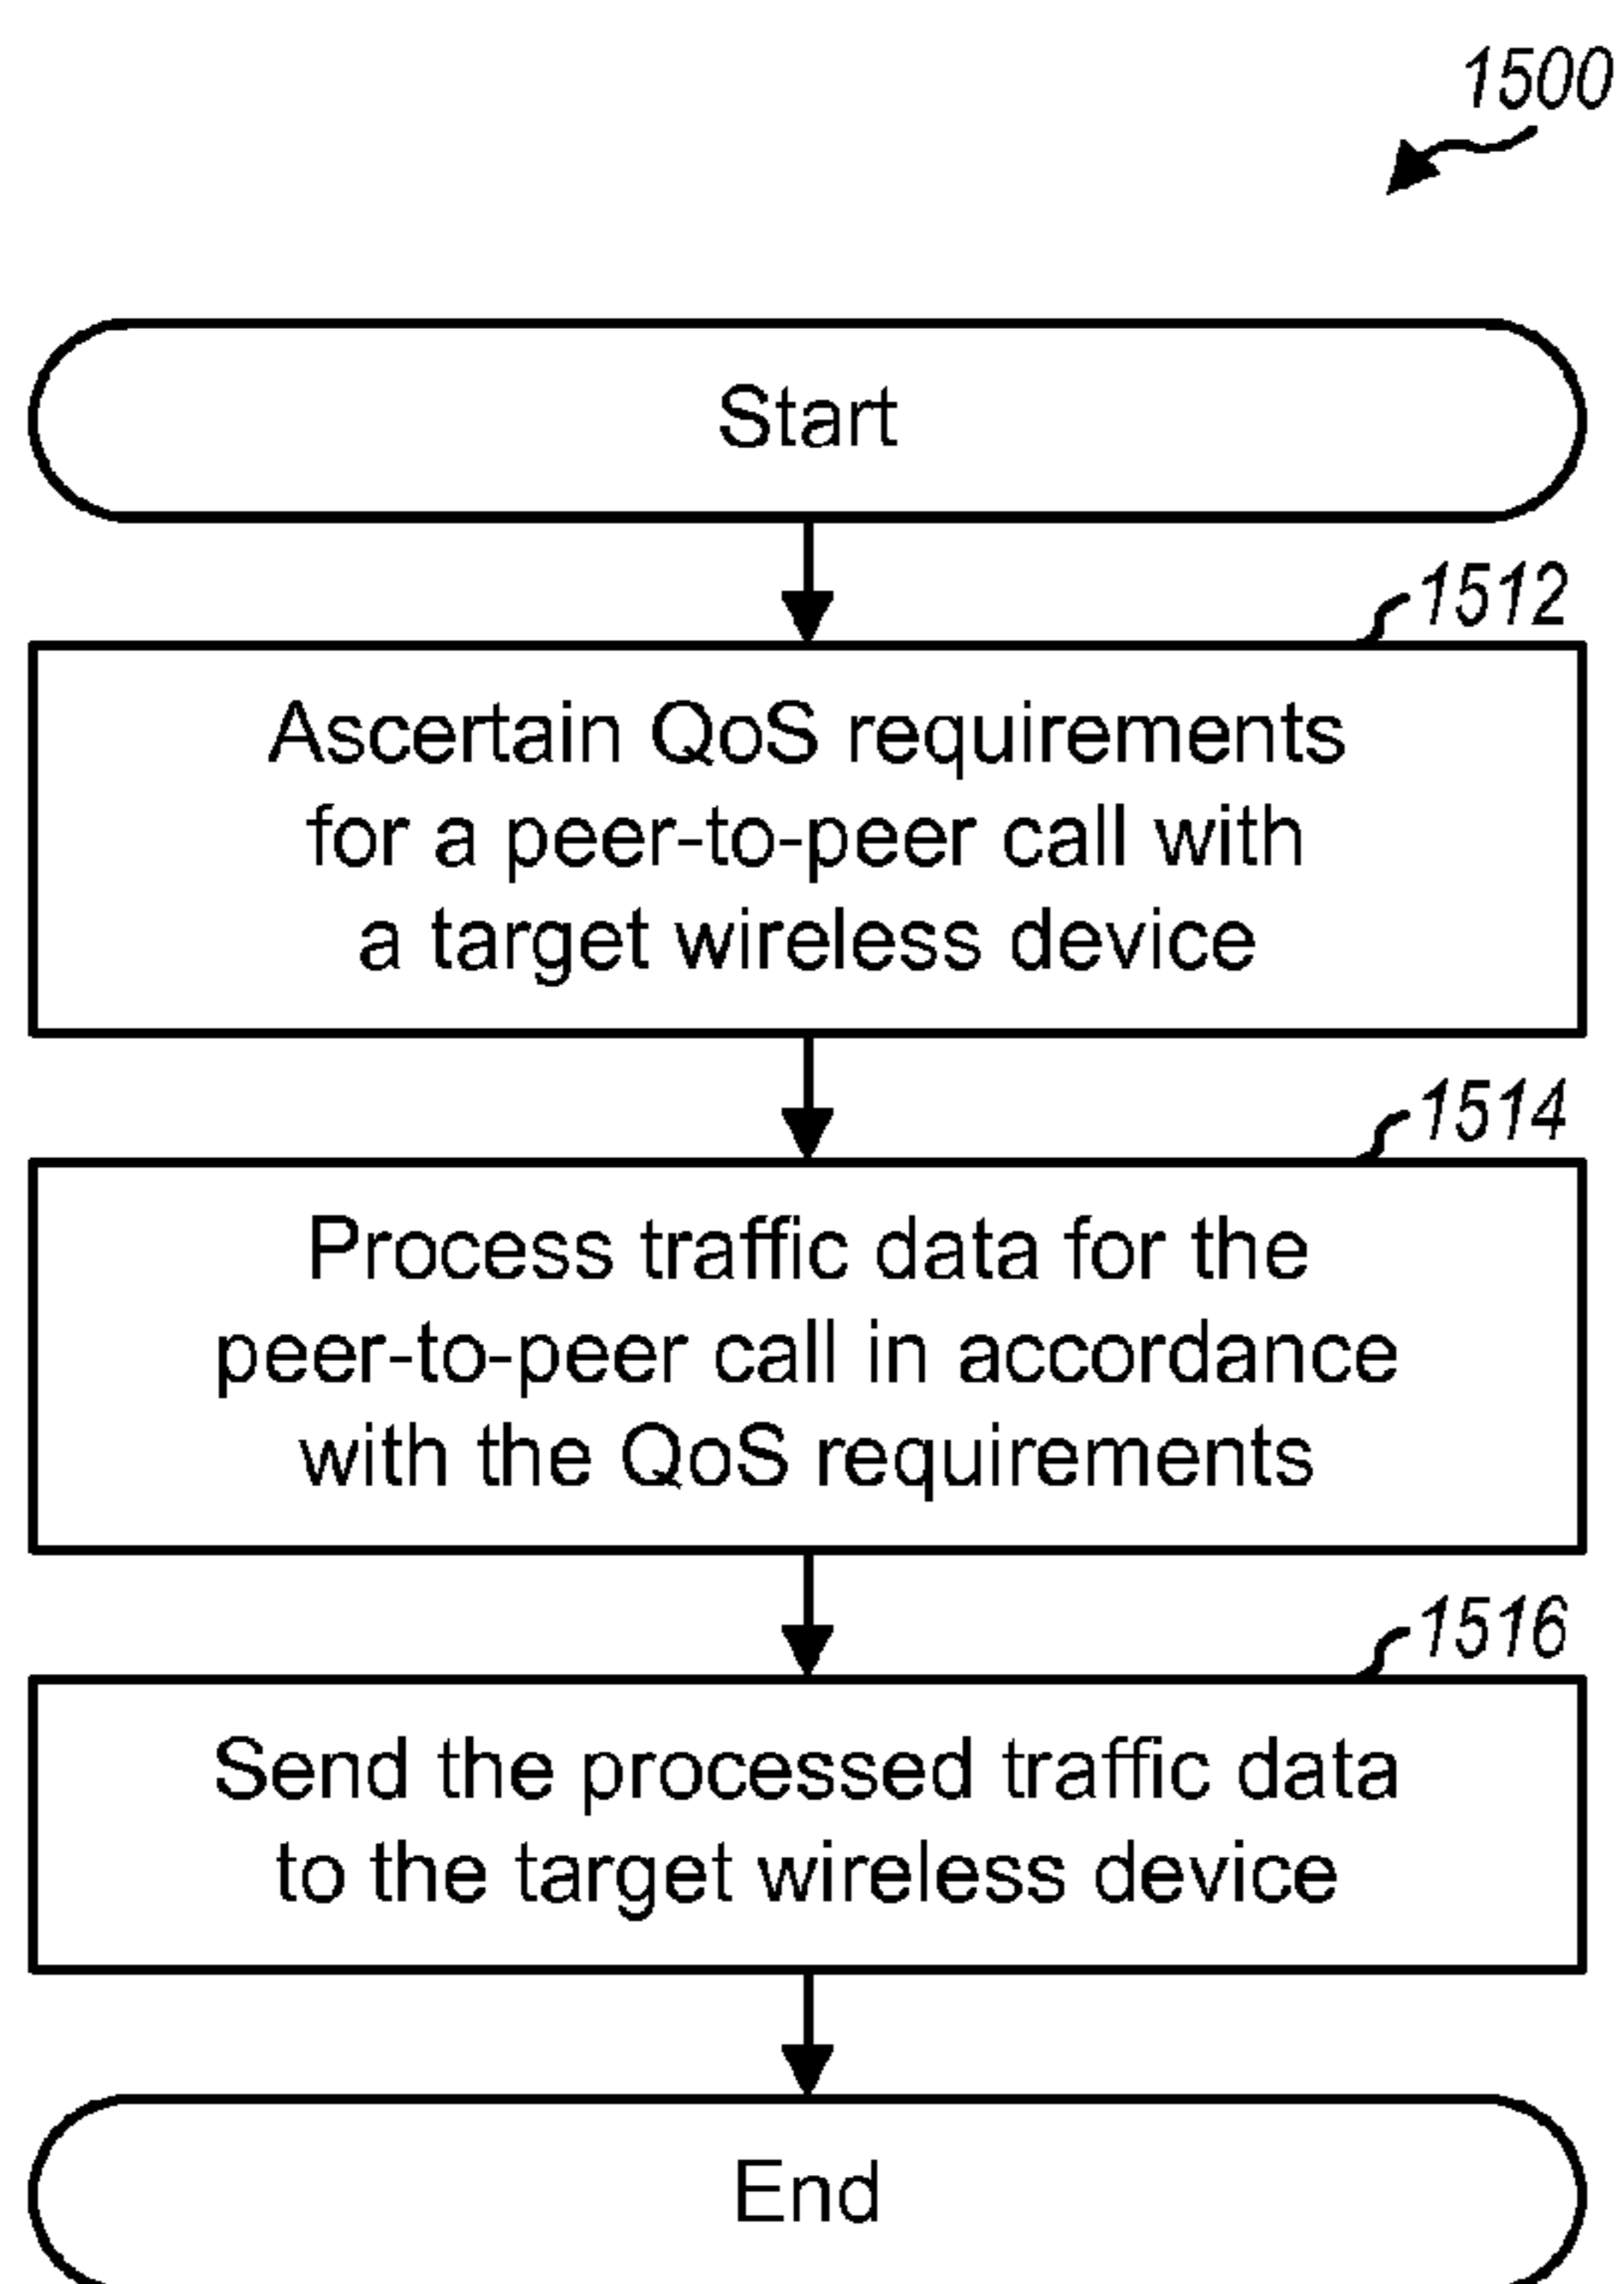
1500

Start

1512

Ascertain QoS requirements for a peer-to-peer call with a target wireless device

1514

Process traffic data for the peer-to-peer call in accordance with the QoS requirements

1516

Send the processed traffic data to the target wireless device

End